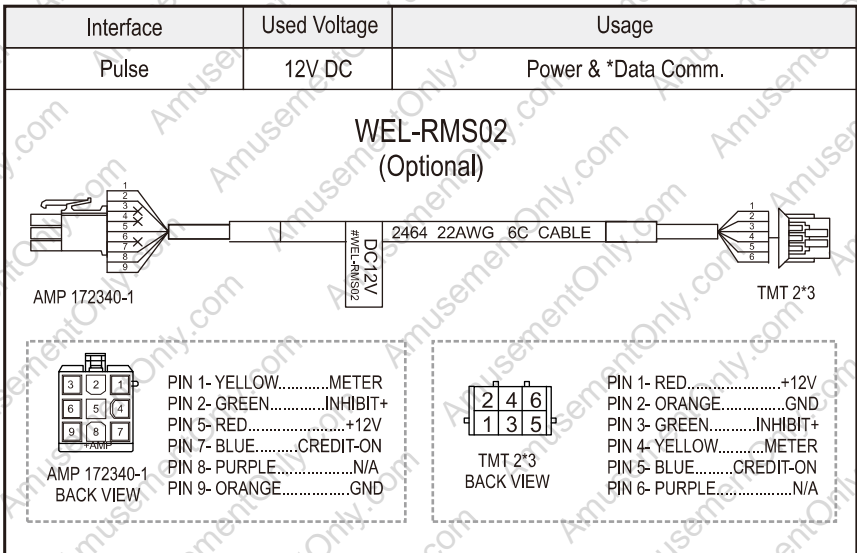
| Interface | Used Voltage | Usage |
|---|---|---|
| Pulse | 12V DC | Power & *Data Comm. |

WEL-RMS02
(Optional)

1
2
3
4
5
6
7
8
9

DC12V
#WEL-RMS02

2464 22AWG 6C CABLE

1
2
3
4
5
6

AMP 172340-1

TMT 2*3

3 2 1
6 5 4
9 8 7
+AMP

AMP 172340-1
BACK VIEW

PIN 1- YELLOW............METER
PIN 2- GREEN.............INHIBIT+
PIN 5- RED.......................+12V
PIN 7- BLUE..........CREDIT-ON
PIN 8- PURPLE..................N/A
PIN 9- ORANGE................GND

2 4 6
1 3 5

TMT 2*3
BACK VIEW

PIN 1- RED.......................+12V
PIN 2- ORANGE...............GND
PIN 3- GREEN...........INHIBIT+
PIN 4- YELLOW...........METER
PIN 5- BLUE.........CREDIT-ON
PIN 6- PURPLE..................N/A

AmusementOnly.com